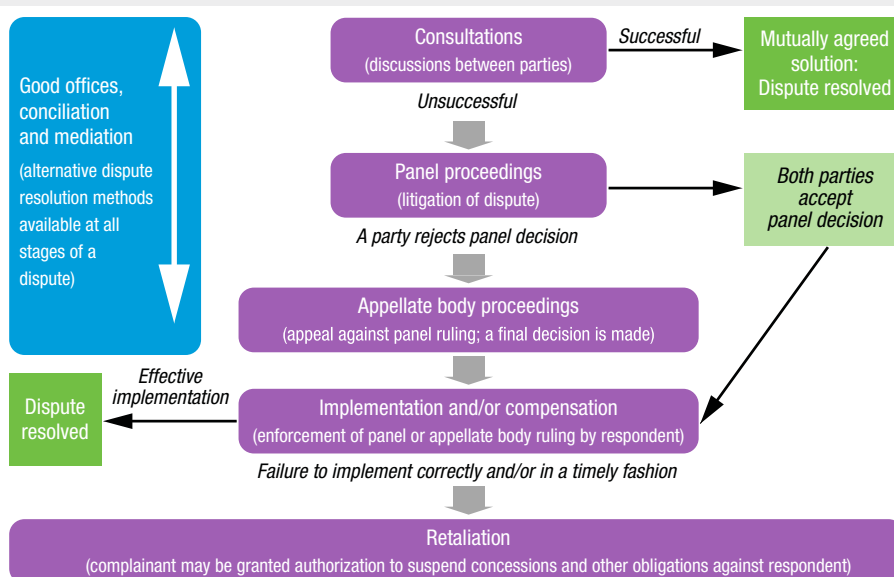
Good offices, conciliation and mediation
(alternative dispute resolution methods available at all stages of a dispute)

Consultations
(discussions between parties)

Successful

Mutually agreed solution: Dispute resolved

Unsuccessful

Panel proceedings
(litigation of dispute)

Both parties accept panel decision

A party rejects panel decision

Appellate body proceedings
(appeal against panel ruling; a final decision is made)

Effective implementation

Dispute resolved

Implementation and/or compensation
(enforcement of panel or appellate body ruling by respondent)

Failure to implement correctly and/or in a timely fashion

Retaliation
(complainant may be granted authorization to suspend concessions and other obligations against respondent)